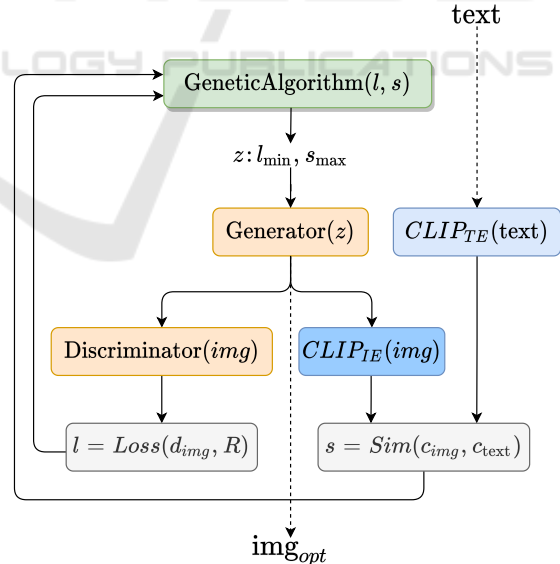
LOGY PUBLICATIONS

text

$\text{GeneticAlgorithm}(l, s)$

$z: l_{\min}, s_{\max}$

$\text{Generator}(z)$

$CLIP_{TE}(\text{text})$

$\text{Discriminator}(img)$

$CLIP_{IE}(img)$

$l = Loss(d_{img}, R)$

$s = Sim(c_{img}, c_{\text{text}})$

$\text{img}_{opt}$